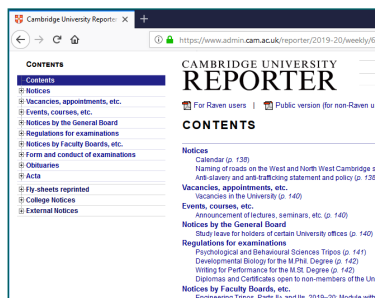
Cambridge University Reporter ×
+
https://www.admin.cam.ac.uk/reporter/2019-20/weekly/6

CONTENTS
Contents
Notices
Vacancies, appointments, etc.
Events, courses, etc.
Notices by the General Board
Regulations for examinations
Notices by Faculty Boards, etc.
Form and conduct of examinations
Obituaries
Acta
Fly-sheets reprinted
College Notices
External Notices

CAMBRIDGE UNIVERSITY
REPORTER

For Raven users | Public version (for non-Raven u

CONTENTS

Notices
Calendar (p. 138)
Naming of roads on the West and North West Cambridge s
Anti-slavery and anti-trafficking statement and policy (p. 138
Vacancies, appointments, etc.
Vacancies in the University (p. 140)
Events, courses, etc.
Announcement of lectures, seminars, etc. (p. 140)
Notices by the General Board
Study leave for holders of certain University offices (p. 140)
Regulations for examinations
Psychological and Behavioural Sciences Tripos (p. 141)
Developmental Biology for the M.Phil. Degree (p. 142)
Writing for Performance for the M.St. Degree (p. 142)
Diplomas and Certificates open to non-members of the Un
Notices by Faculty Boards, etc.
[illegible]